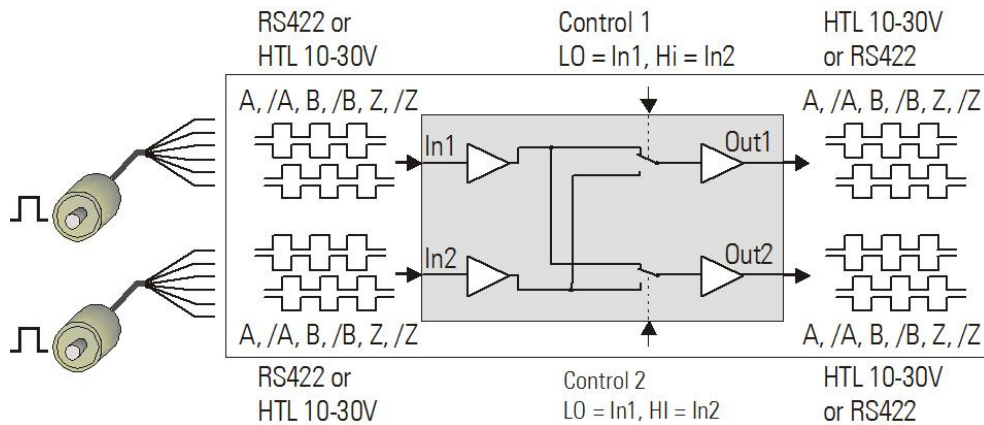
RS422 or
HTL 10-30V

Control 1
LO = In1, Hi = In2

HTL 10-30V
or RS422

A, /A, B, /B, Z, /Z

In1

Out1

A, /A, B, /B, Z, /Z

In2

Out2

A, /A, B, /B, Z, /Z

A, /A, B, /B, Z, /Z

RS422 or
HTL 10-30V

Control 2
LO = In1, HI = In2

HTL 10-30V
or RS422